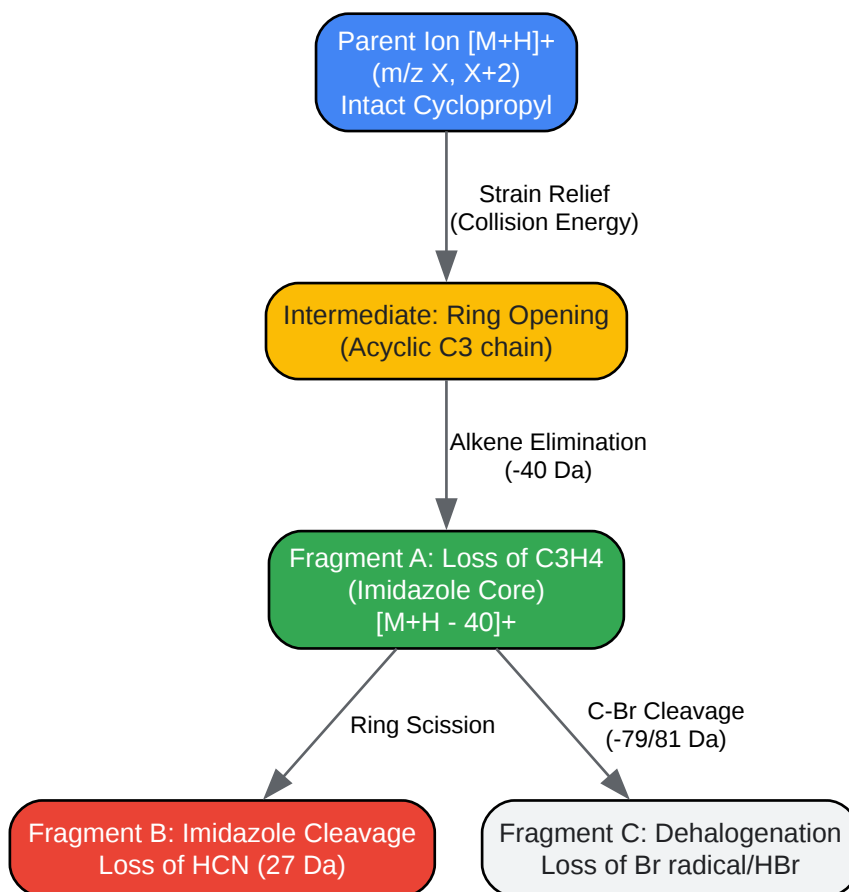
Parent Ion [M+H]+
(m/z X, X+2)
Intact Cyclopropyl

Strain Relief
(Collision Energy)

Intermediate: Ring Opening
(Acyclic C3 chain)

Alkene Elimination
(-40 Da)

Fragment A: Loss of C3H4
(Imidazole Core)
[M+H - 40]+

Ring Scission

C-Br Cleavage
(-79/81 Da)

Fragment B: Imidazole Cleavage
Loss of HCN (27 Da)

Fragment C: Dehalogenation
Loss of Br radical/HBr